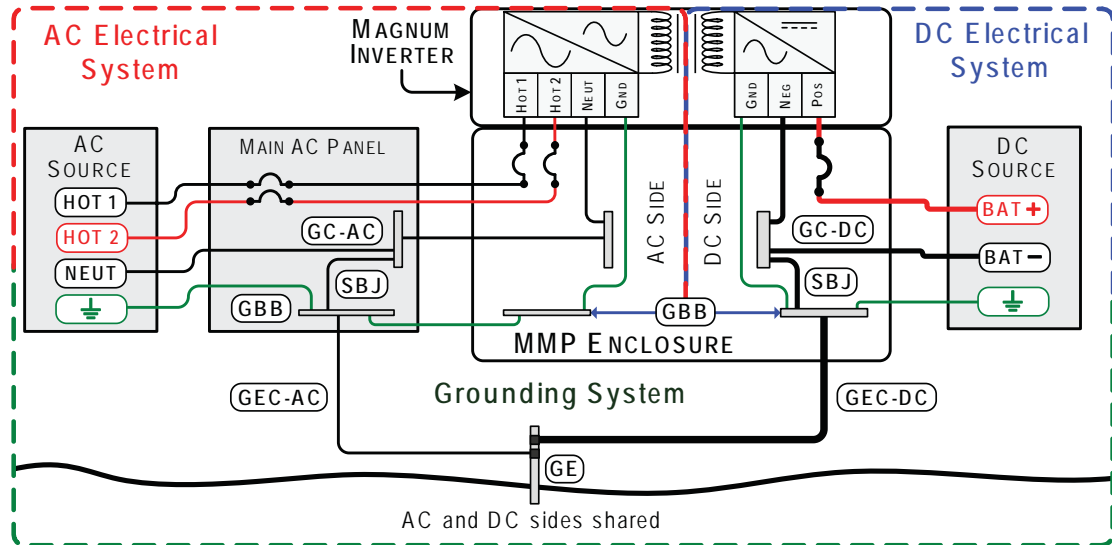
AC Electrical System

MAGNUM INVERTER

DC Electrical System

HOT 1
HOT 2
NEUT
GND

GND
NEG
POS

AC SOURCE
HOT 1
HOT 2
NEUT

MAIN AC PANEL
GC-AC
SBJ
GBB

AC SIDE
DC SIDE

GC-DC
SBJ
GBB

DC SOURCE
BAT +
BAT −

MMP ENCLOSURE

Grounding System

GEC-AC
GEC-DC
GE

AC and DC sides shared